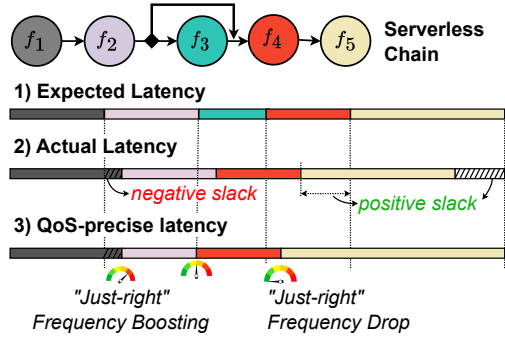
$f_1$ $f_2$ $f_3$ $f_4$ $f_5$ Serverless Chain

1) Expected Latency

2) Actual Latency

negative slack

positive slack

3) QoS-precise latency

"Just-right" Frequency Boosting

"Just-right" Frequency Drop